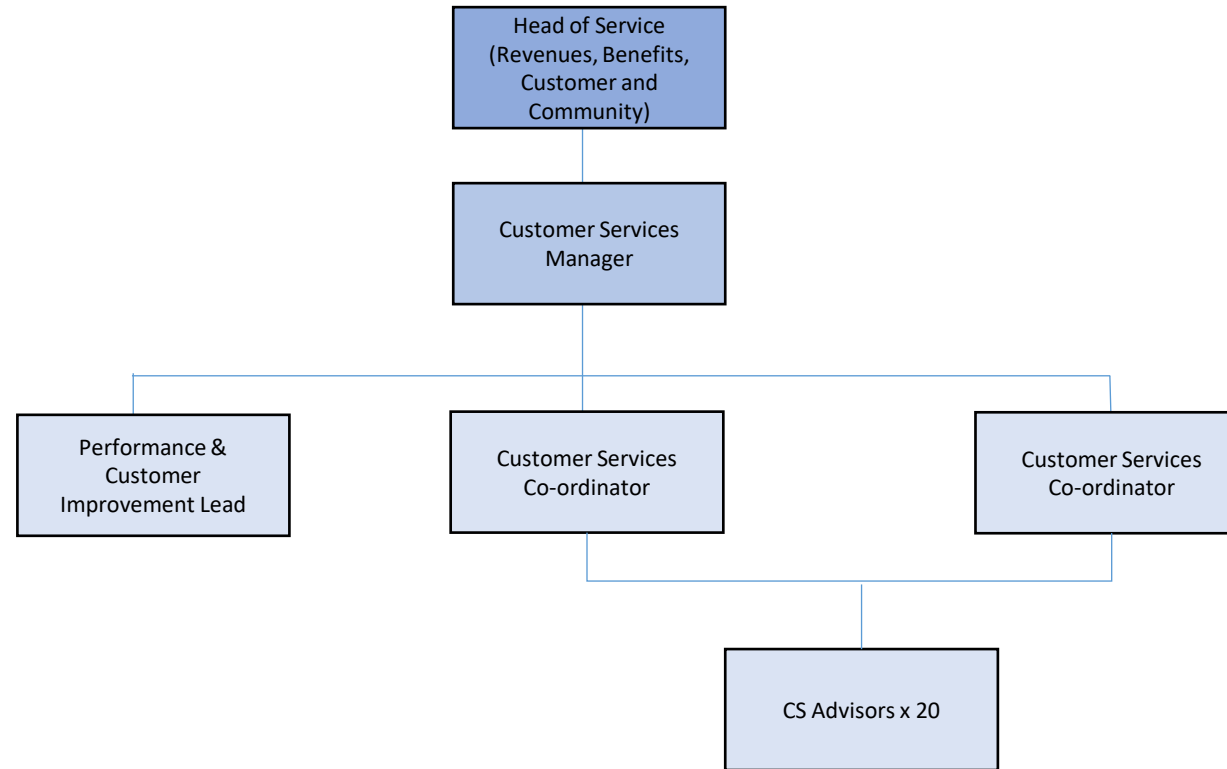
Head of Service (Revenues, Benefits, Customer and Community)

Customer Services Manager

Performance & Customer Improvement Lead

Customer Services Co-ordinator

Customer Services Co-ordinator

CS Advisors x 20